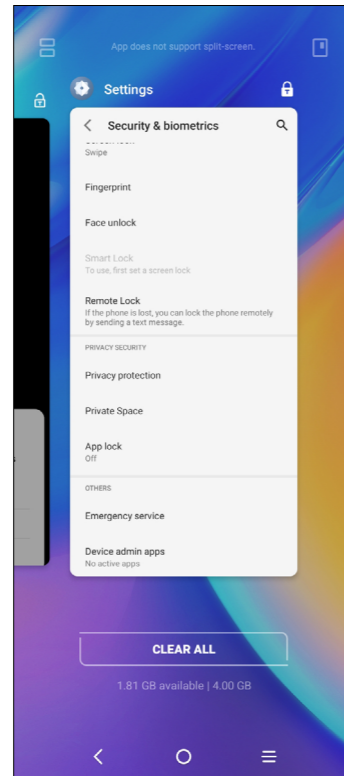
App does not support split-screen.

Settings

Security & biometrics

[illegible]
Swipe

Fingerprint

Face unlock

Smart Lock
To use, first set a screen lock

Remote Lock
If the phone is lost, you can lock the phone remotely by sending a text message.

PRIVACY SECURITY

Privacy protection

Private Space

App lock
Off

OTHERS

Emergency service

Device admin apps
No active apps

CLEAR ALL

1.81 GB available | 4.00 GB